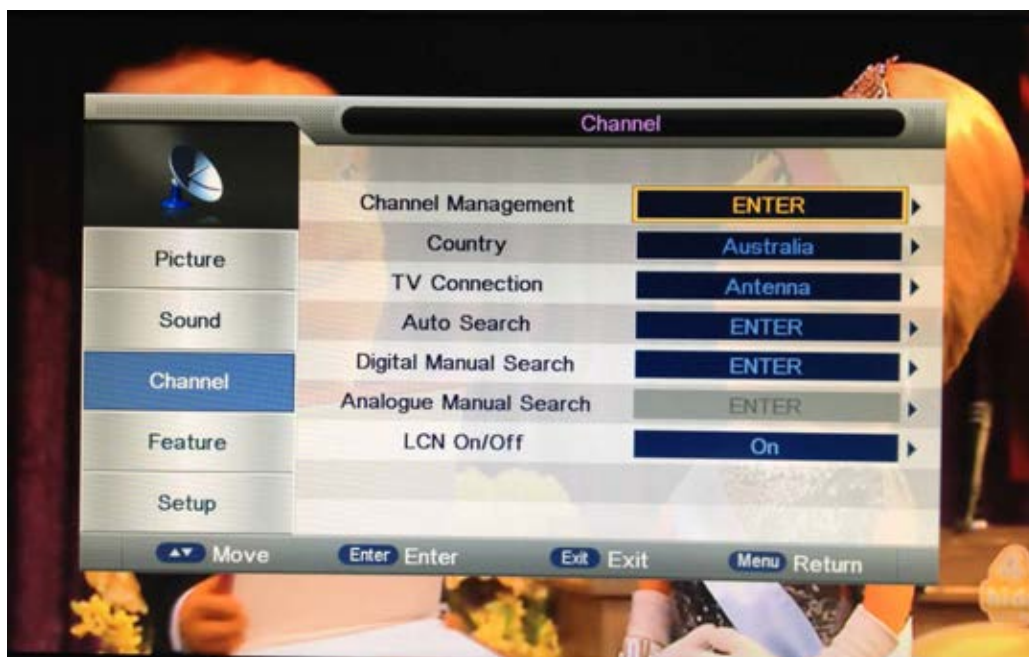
Channel

Picture
Sound
Channel
Feature
Setup

| | |
|---|---|
| Channel Management | ENTER |
| Country | Australia |
| TV Connection | Antenna |
| Auto Search | ENTER |
| Digital Manual Search | ENTER |
| Analogue Manual Search | ENTER |
| LCN On/Off | On |

Move Enter Enter Exit Exit Menu Return